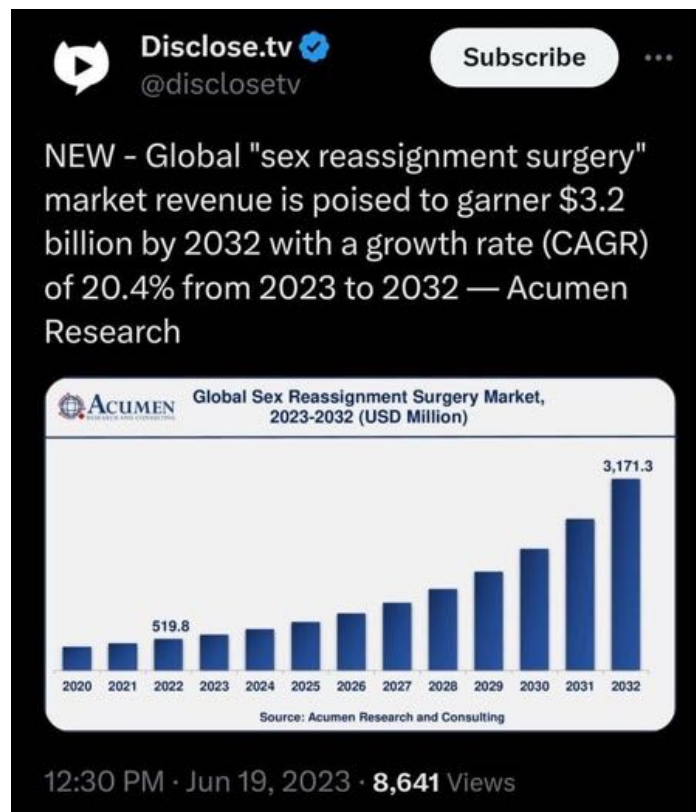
Disclose.tv
@disclosetv

Subscribe

NEW - Global "sex reassignment surgery" market revenue is poised to garner $3.2 billion by 2032 with a growth rate (CAGR) of 20.4% from 2023 to 2032 — Acumen Research

ACUMEN
RESEARCH AND CONSULTING

Global Sex Reassignment Surgery Market, 2023-2032 (USD Million)

519.8

3,171.3

2020 2021 2022 2023 2024 2025 2026 2027 2028 2029 2030 2031 2032

Source: Acumen Research and Consulting

12:30 PM · Jun 19, 2023 · 8,641 Views